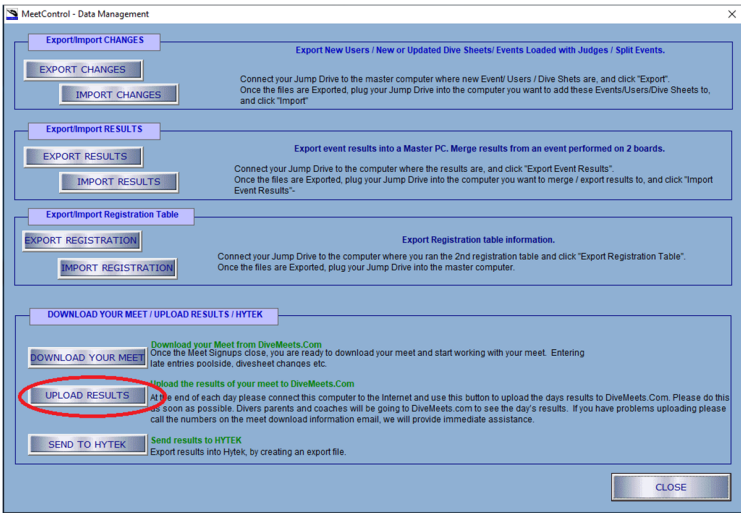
MeetControl - Data Management

Export/Import CHANGES

Export New Users / New or Updated Dive Sheets/ Events Loaded with Judges / Split Events.

EXPORT CHANGES

IMPORT CHANGES

Connect your Jump Drive to the master computer where new Event/ Users / Dive Shets are, and click "Export". Once the files are Exported, plug your Jump Drive into the computer you want to add these Events/Users/Dive Sheets to, and click "Import"

Export/Import RESULTS

Export event results into a Master PC. Merge results from an event performed on 2 boards.

EXPORT RESULTS

IMPORT RESULTS

Connect your Jump Drive to the computer where the results are, and click "Export Event Results". Once the files are Exported, plug your Jump Drive into the computer you want to merge / export results to, and click "Import Event Results"-

Export/Import Registration Table

Export Registration table information.

EXPORT REGISTRATION

IMPORT REGISTRATION

Connect your Jump Drive to the computer where you ran the 2nd registration table and click "Export Registration Table". Once the files are Exported, plug your Jump Drive into the master computer.

DOWNLOAD YOUR MEET / UPLOAD RESULTS / HYTEK

DOWNLOAD YOUR MEET

Download your Meet from DiveMeets.Com
Once the Meet Signups close, you are ready to download your meet and start working with your meet. Entering late entries poolside, divesheet changes etc.

UPLOAD RESULTS

Upload the results of your meet to DiveMeets.Com
At the end of each day please connect this computer to the Internet and use this button to upload the days results to DiveMeets.Com. Please do this as soon as possible. Divers parents and coaches will be going to DiveMeets.com to see the day's results. If you have problems uploading please call the numbers on the meet download information email, we will provide immediate assistance.

SEND TO HYTEK

Send results to HYTEK
Export results into Hytek, by creating an export file.

CLOSE